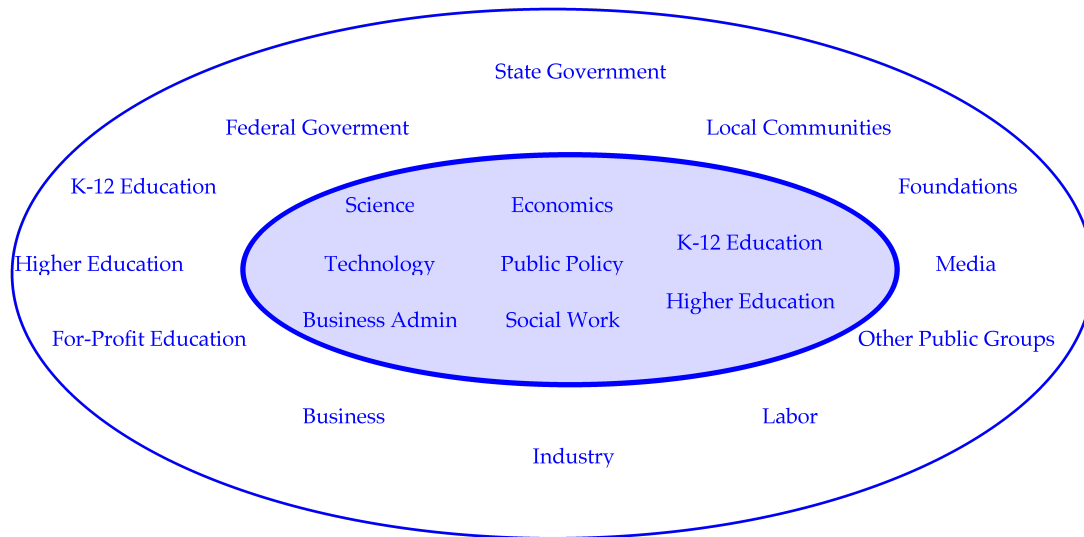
State Government

Federal Goverment

Local Communities

K-12 Education

Foundations

Science

Economics

K-12 Education

Higher Education

Technology

Public Policy

Media

Higher Education

Business Admin

Social Work

For-Profit Education

Other Public Groups

Business

Labor

Industry